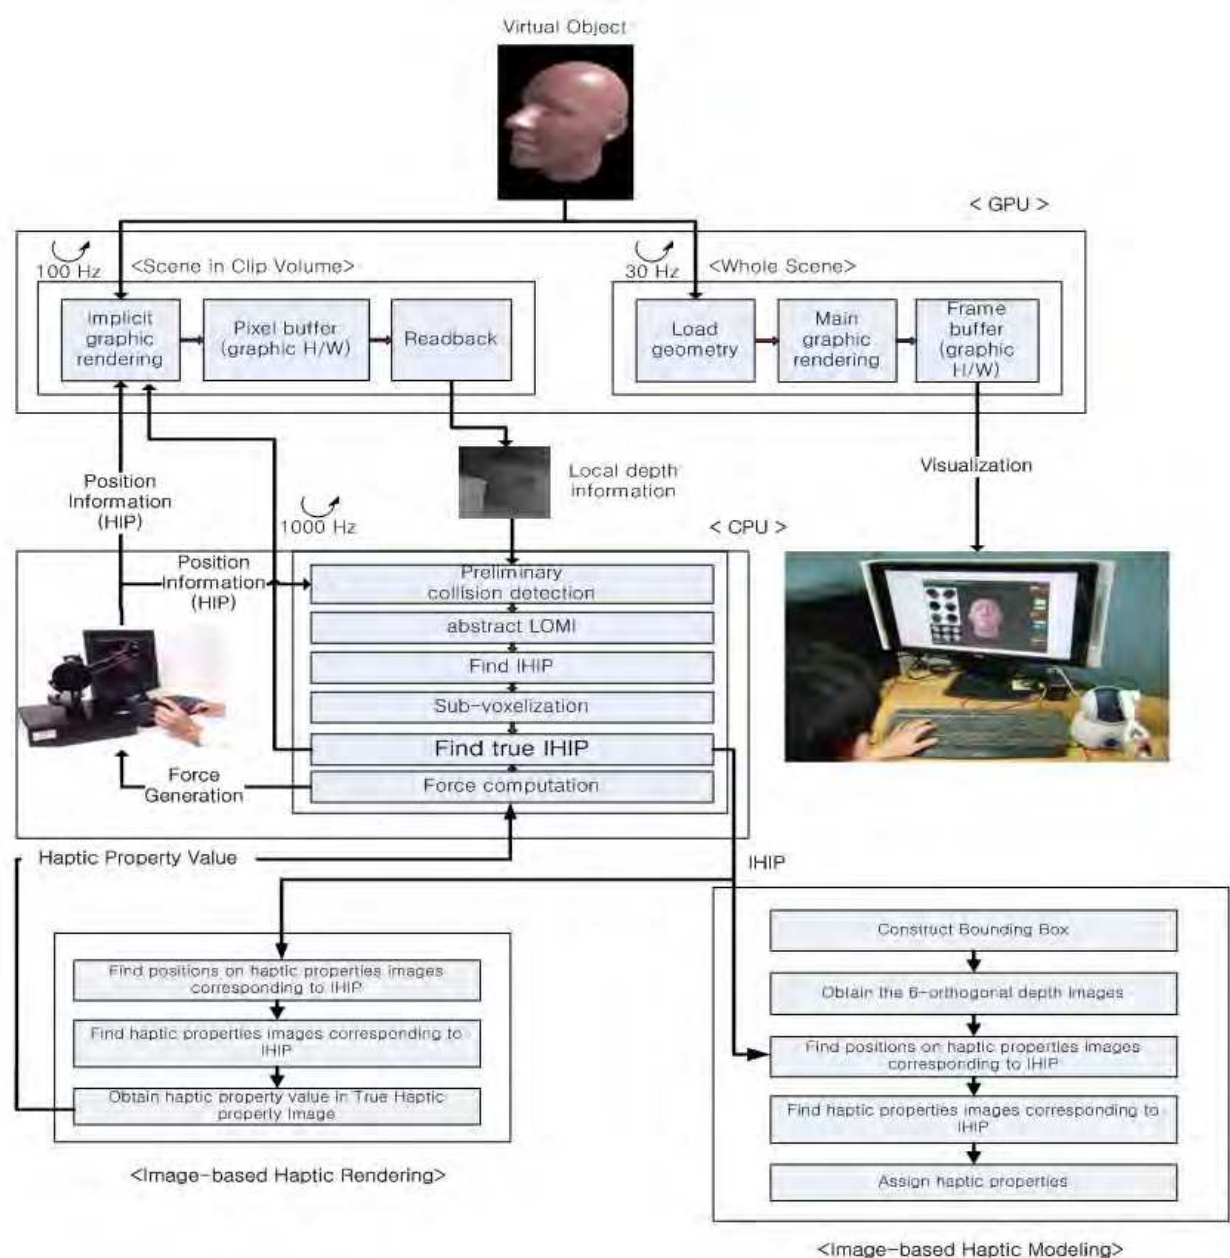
Virtual Object

< GPU >

100 Hz <Scene in Clip Volume>

Implicit graphic rendering

Pixel buffer (graphic H/W)

Readback

30 Hz <Whole Scene>

Load geometry

Main graphic rendering

Frame buffer (graphic H/W)

Local depth information

Visualization

Position Information (HIP)

1000 Hz

< CPU >

Position Information (HIP)

Preliminary collision detection

abstract LOMI

Find IHIP

Sub-voxelization

Find true IHIP

Force Generation

Force computation

Haptic Property Value

IHIP

Find positions on haptic properties images corresponding to IHIP

Find haptic properties images corresponding to IHIP

Obtain haptic property value in True Haptic property Image

<Image-based Haptic Rendering>

Construct Bounding Box

Obtain the 6-orthogonal depth images

Find positions on haptic properties images corresponding to IHIP

Find haptic properties images corresponding to IHIP

Assign haptic properties

<Image-based Haptic Modeling>